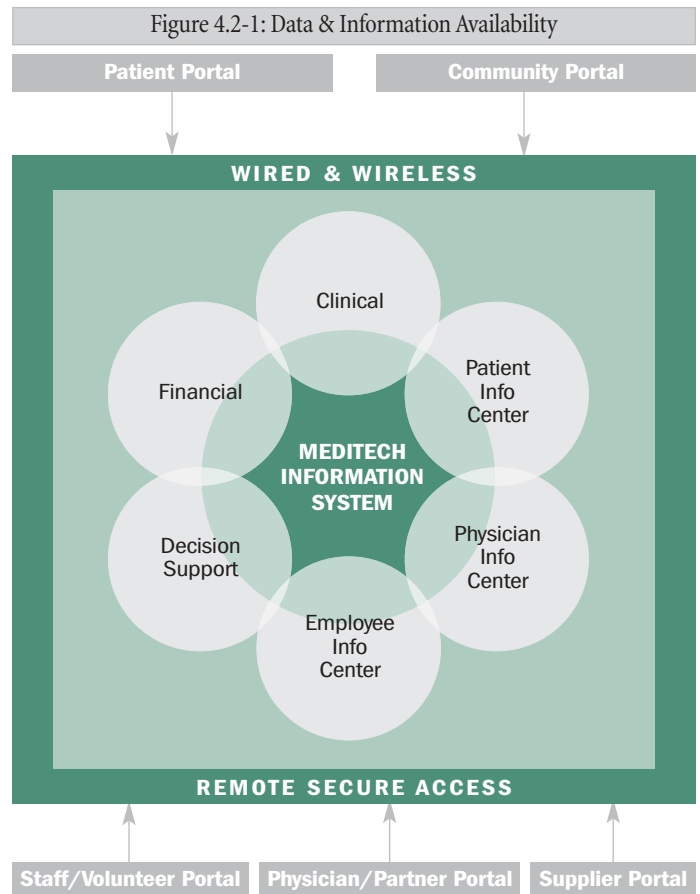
Figure 4.2-1: Data & Information Availability

Patient Portal

Community Portal

WIRED & WIRELESS

Clinical

Financial

Patient Info Center

MEDITECH INFORMATION SYSTEM

Decision Support

Physician Info Center

Employee Info Center

REMOTE SECURE ACCESS

Staff/Volunteer Portal

Physician/Partner Portal

Supplier Portal